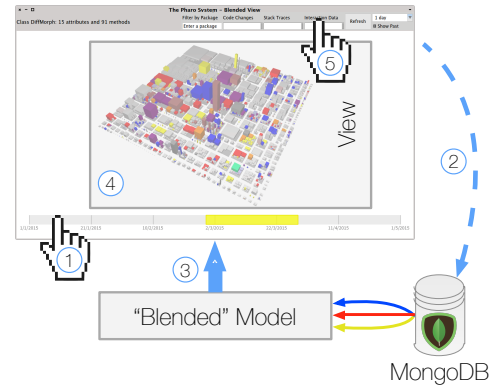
The Pharo System – Blended View

Class DiffMorph: 15 attributes and 51 methods

Filter by Package

Enter a package

Code Changes

Stack Traces

Interaction Data

Refresh

1 day

Show Past

5

View

4

1/1/2015

1

3

2

"Blended" Model

MongoDB